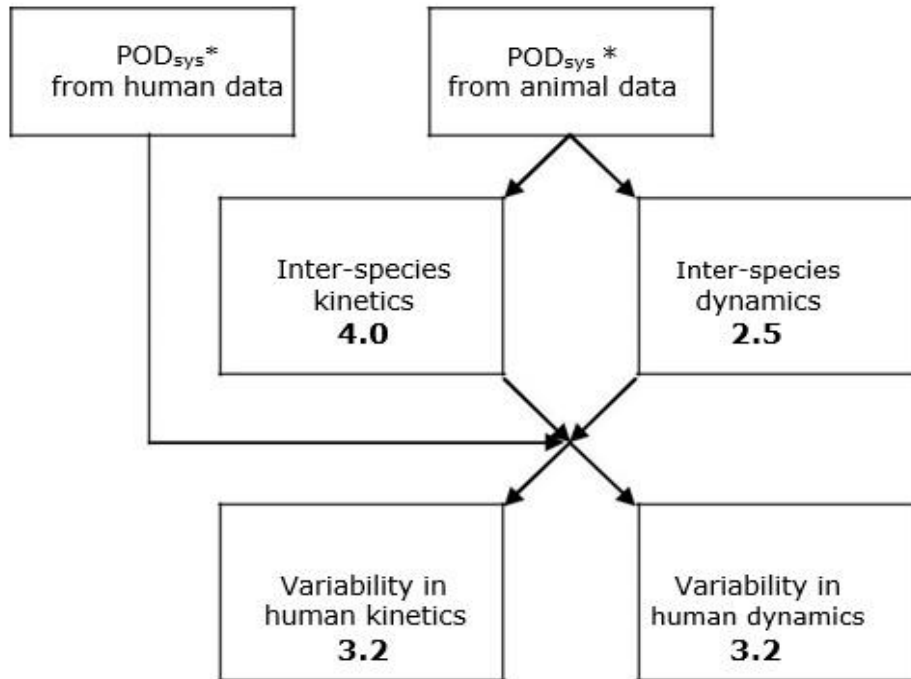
$POD_{sys}$*
from human data

$POD_{sys}$ *
from animal data

Inter-species
kinetics
**4.0**

Inter-species
dynamics
**2.5**

Variability in
human kinetics
**3.2**

Variability in
human dynamics
**3.2**